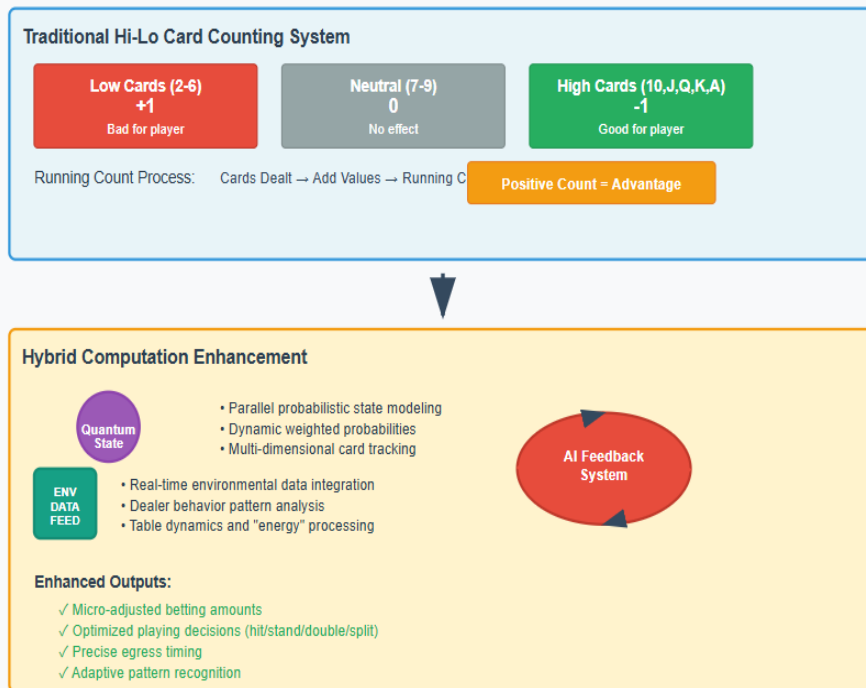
Traditional Hi-Lo Card Counting System

Low Cards (2-6)
+1
Bad for player

Neutral (7-9)
0
No effect

High Cards (10,J,Q,K,A)
-1
Good for player

Running Count Process: Cards Dealt → Add Values → Running C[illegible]

Positive Count = Advantage

Hybrid Computation Enhancement

Quantum State

• Parallel probabilistic state modeling
• Dynamic weighted probabilities
• Multi-dimensional card tracking

ENV DATA FEED

• Real-time environmental data integration
• Dealer behavior pattern analysis
• Table dynamics and "energy" processing

AI Feedback System

Enhanced Outputs:

✓ Micro-adjusted betting amounts
✓ Optimized playing decisions (hit/stand/double/split)
✓ Precise egress timing
✓ Adaptive pattern recognition